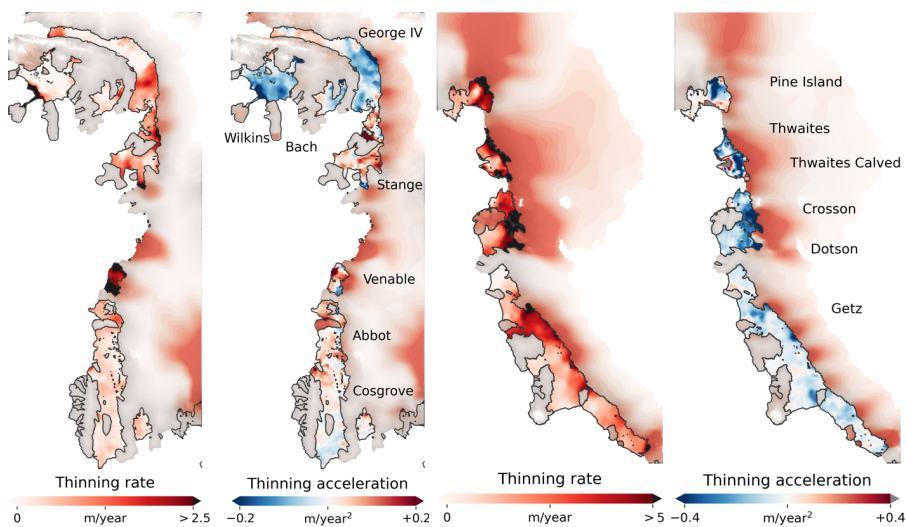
George IV

Wilkins

Bach

Stange

Venable

Abbot

Cosgrove

Pine Island

Thwaites

Thwaites Calved

Crosson

Dotson

Getz

Thinning rate

0 m/year > 2.5

Thinning acceleration

−0.2 m/year$^2$ +0.2

Thinning rate

0 m/year > 5

Thinning acceleration

−0.4 m/year$^2$ +0.4